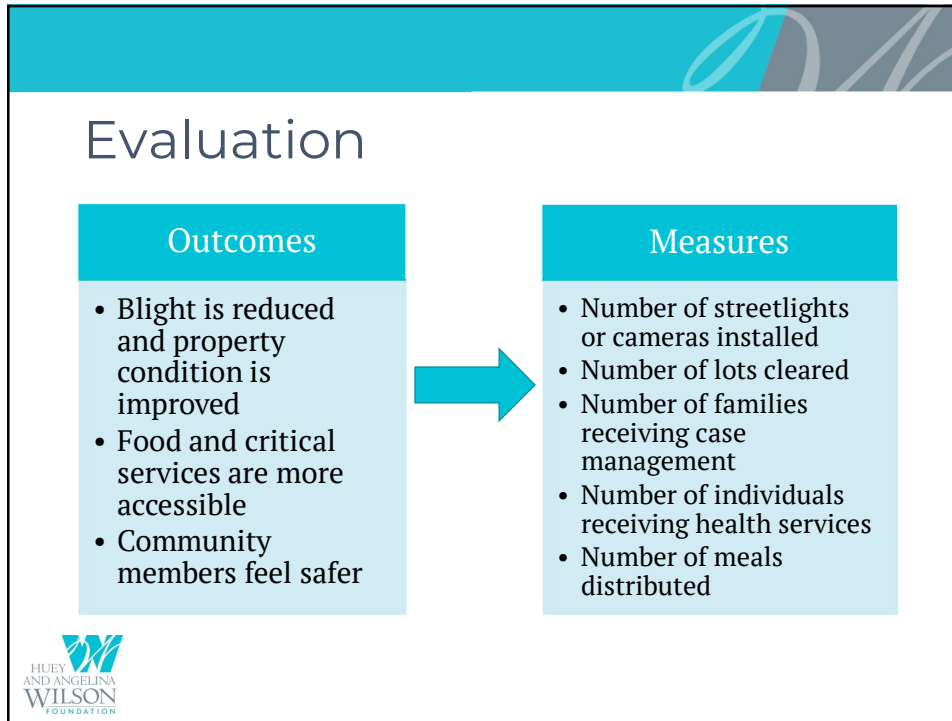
Evaluation

Outcomes

- Blight is reduced and property condition is improved
- Food and critical services are more accessible
- Community members feel safer

Measures

- Number of streetlights or cameras installed
- Number of lots cleared
- Number of families receiving case management
- Number of individuals receiving health services
- Number of meals distributed

HUEY AND ANGELINA WILSON FOUNDATION